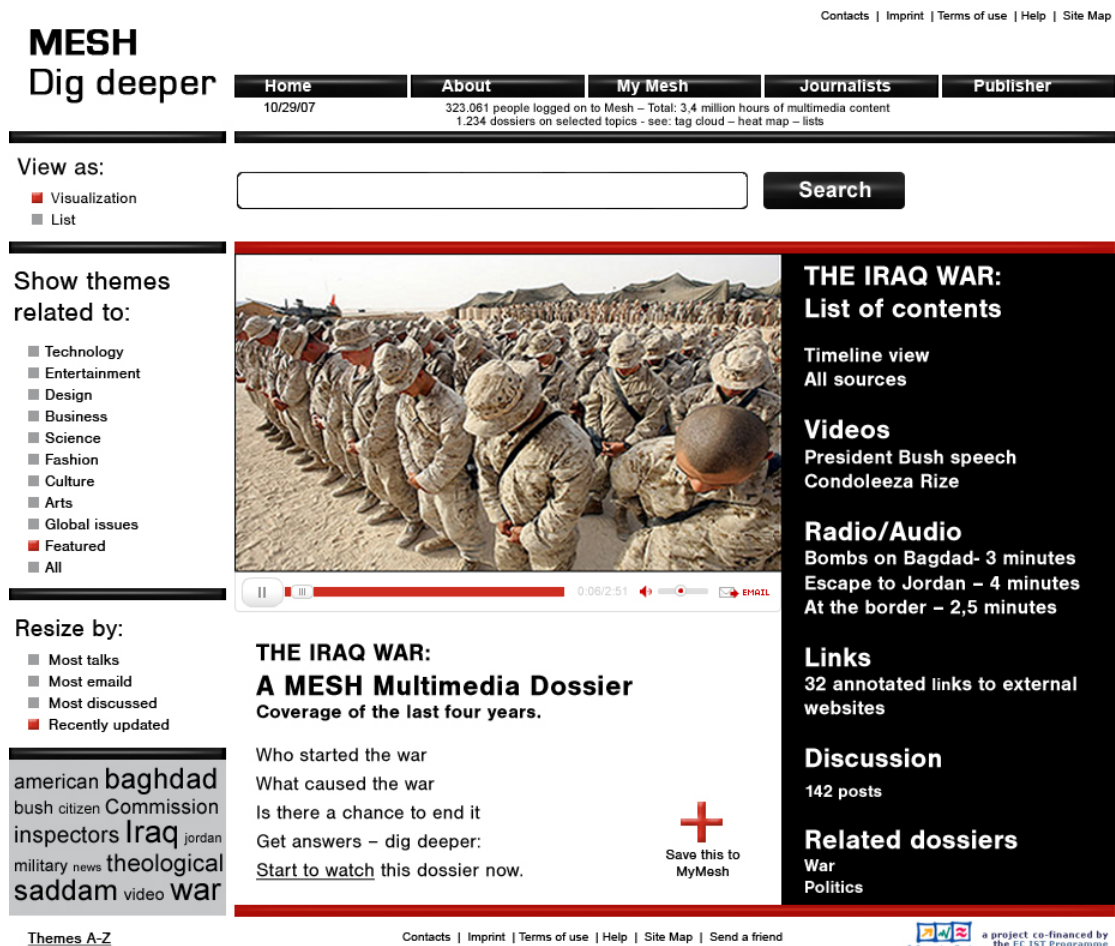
Contacts | Imprint | Terms of use | Help | Site Map

MESH
Dig deeper

Home | About | My Mesh | Journalists | Publisher

10/29/07

323.061 people logged on to Mesh – Total: 3,4 million hours of multimedia content
1.234 dossiers on selected topics - see: tag cloud – heat map – lists

View as:
Visualization
List

Search

Show themes related to:
Technology
Entertainment
Design
Business
Science
Fashion
Culture
Arts
Global issues
Featured
All

Resize by:
Most talks
Most emaild
Most discussed
Recently updated

american baghdad bush citizen Commission inspectors Iraq jordan military news theological saddam video war

0:06/2:51 EMAIL

THE IRAQ WAR:
A MESH Multimedia Dossier
Coverage of the last four years.

Who started the war
What caused the war
Is there a chance to end it
Get answers – dig deeper:
Start to watch this dossier now.

Save this to MyMesh

THE IRAQ WAR:
List of contents

Timeline view
All sources

Videos
President Bush speech
Condoleeza Rize

Radio/Audio
Bombs on Bagdad- 3 minutes
Escape to Jordan – 4 minutes
At the border – 2,5 minutes

Links
32 annotated links to external websites

Discussion
142 posts

Related dossiers
War
Politics

Themes A-Z

Contacts | Imprint | Terms of use | Help | Site Map | Send a friend

a project co-financed by the EC IST Programme